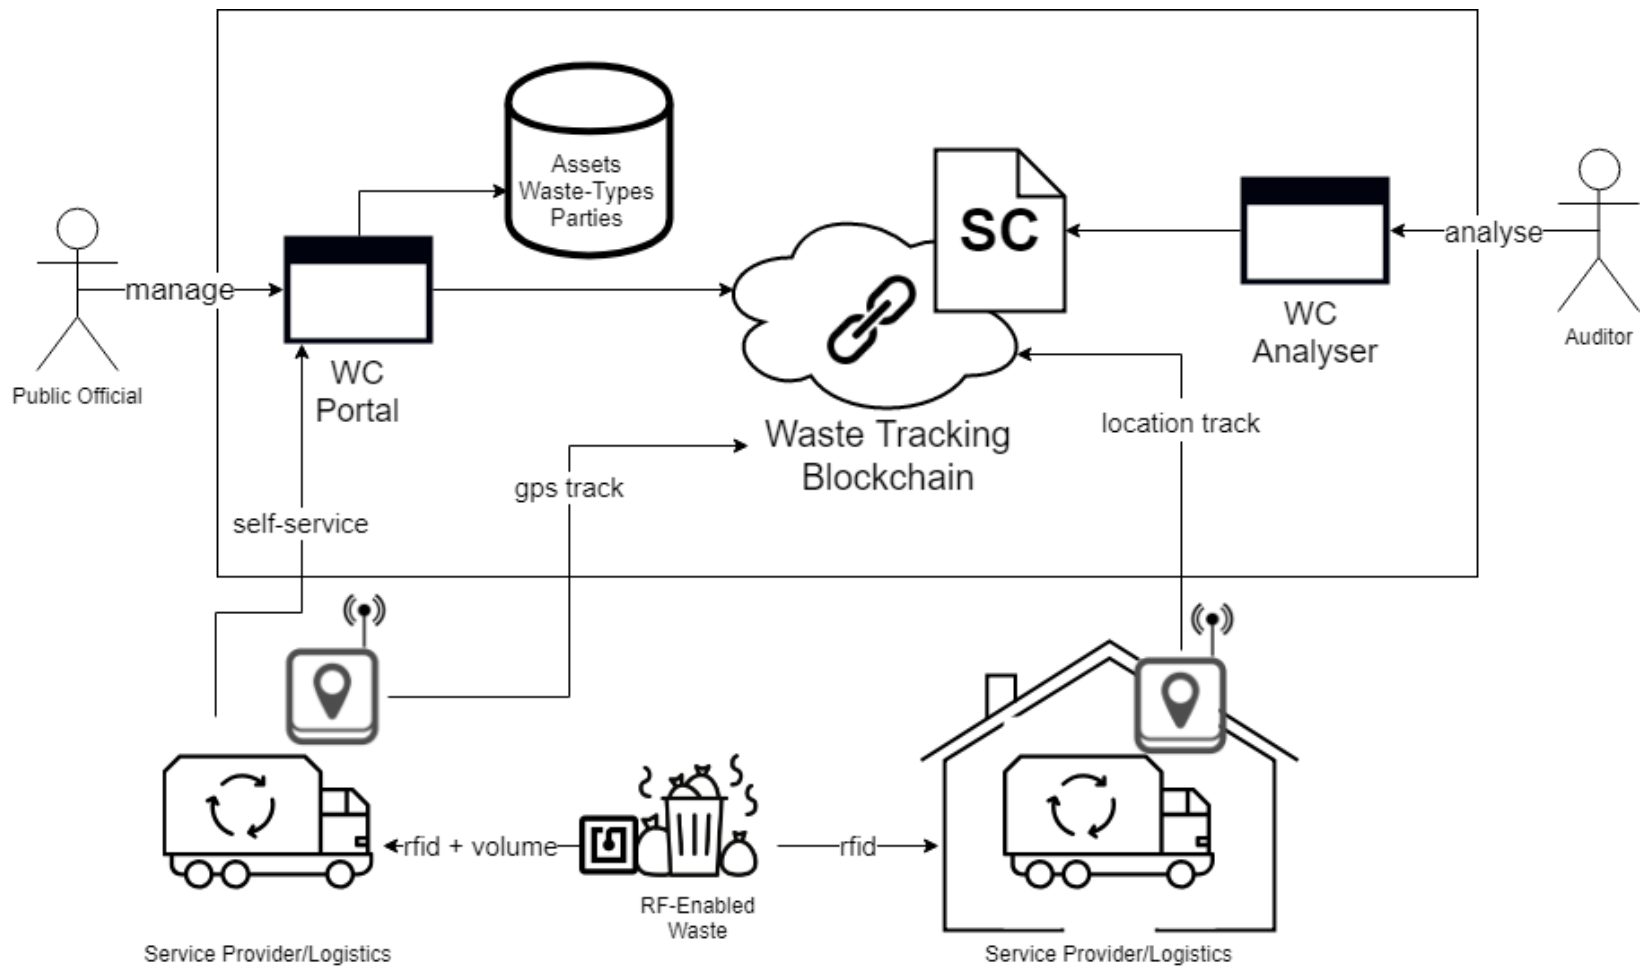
Assets
Waste-Types
Parties

SC

analyse

Auditor

manage

Public Official

WC
Portal

WC
Analyser

Waste Tracking
Blockchain

location track

gps track

self-service

rfid + volume

rfid

RF-Enabled
Waste

Service Provider/Logistics

Service Provider/Logistics